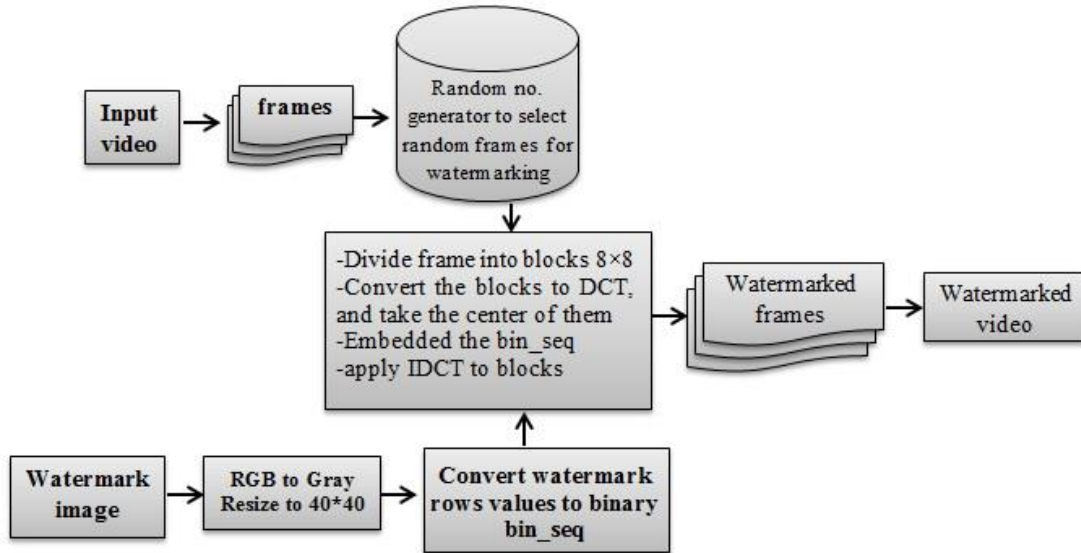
Input video

frames

Random no. generator to select random frames for watermarking

-Divide frame into blocks 8×8
-Convert the blocks to DCT, and take the center of them
-Embedded the bin_seq
-apply IDCT to blocks

Watermarked frames

Watermarked video

Watermark image

RGB to Gray
Resize to 40*40

Convert watermark rows values to binary bin_seq